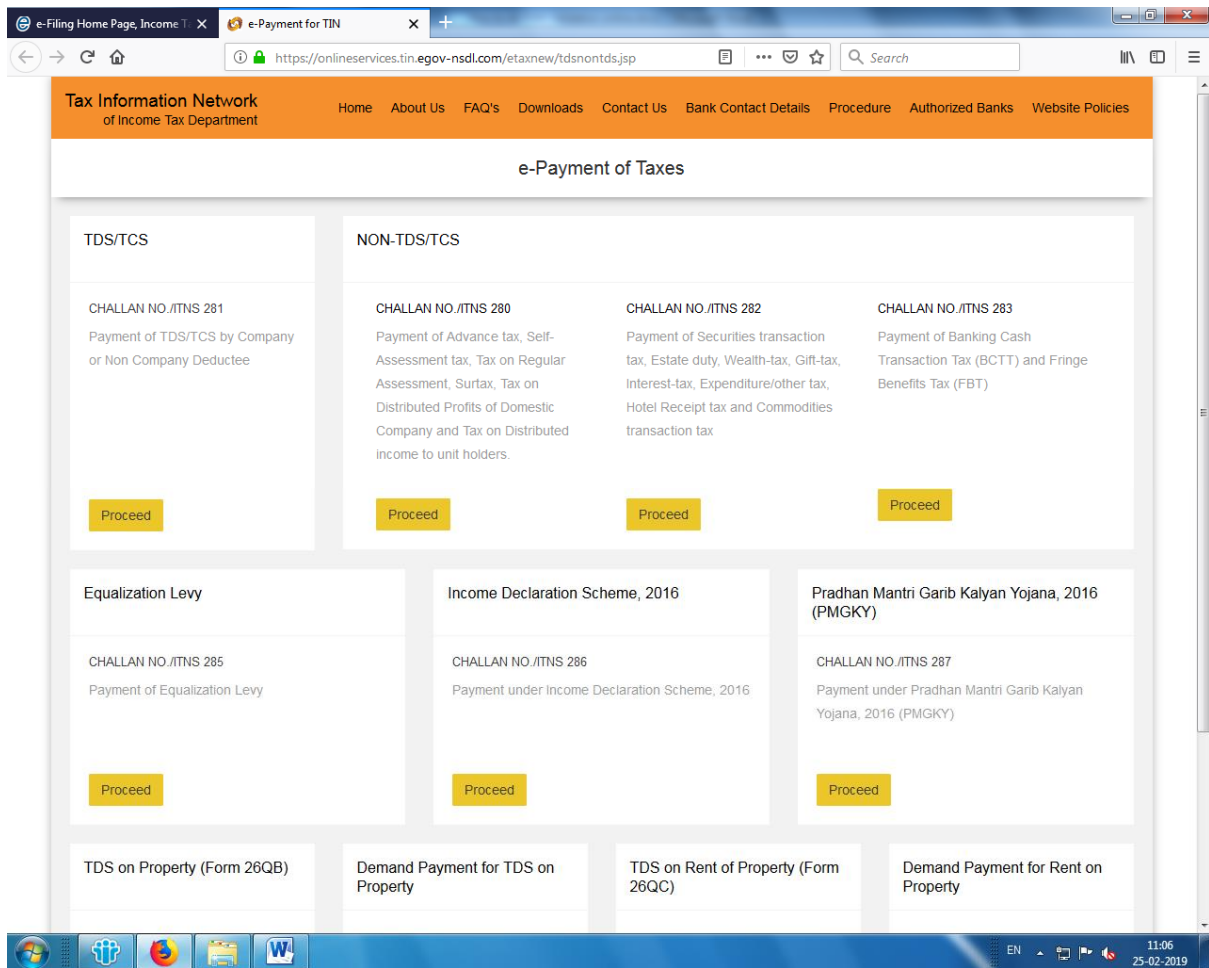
e-Filing Home Page, Income T
e-Payment for TIN

https://onlineservices.tin.egov-nsdl.com/etaxnew/tdsnontds.jsp

Search

Tax Information Network
of Income Tax Department

Home About Us FAQ's Downloads Contact Us Bank Contact Details Procedure Authorized Banks Website Policies

e-Payment of Taxes

TDS/TCS

CHALLAN NO./ITNS 281
Payment of TDS/TCS by Company or Non Company Deductee

Proceed

NON-TDS/TCS

CHALLAN NO./ITNS 280
Payment of Advance tax, Self-Assessment tax, Tax on Regular Assessment, Surtax, Tax on Distributed Profits of Domestic Company and Tax on Distributed income to unit holders.

Proceed

CHALLAN NO./ITNS 282
Payment of Securities transaction tax, Estate duty, Wealth-tax, Gift-tax, Interest-tax, Expenditure/other tax, Hotel Receipt tax and Commodities transaction tax

Proceed

CHALLAN NO./ITNS 283
Payment of Banking Cash Transaction Tax (BCTT) and Fringe Benefits Tax (FBT)

Proceed

Equalization Levy

CHALLAN NO./ITNS 285
Payment of Equalization Levy

Proceed

Income Declaration Scheme, 2016

CHALLAN NO./ITNS 286
Payment under Income Declaration Scheme, 2016

Proceed

Pradhan Mantri Garib Kalyan Yojana, 2016 (PMGKY)

CHALLAN NO./ITNS 287
Payment under Pradhan Mantri Garib Kalyan Yojana, 2016 (PMGKY)

Proceed

TDS on Property (Form 26QB)

Demand Payment for TDS on Property

TDS on Rent of Property (Form 26QC)

Demand Payment for Rent on Property

EN
11:06
25-02-2019